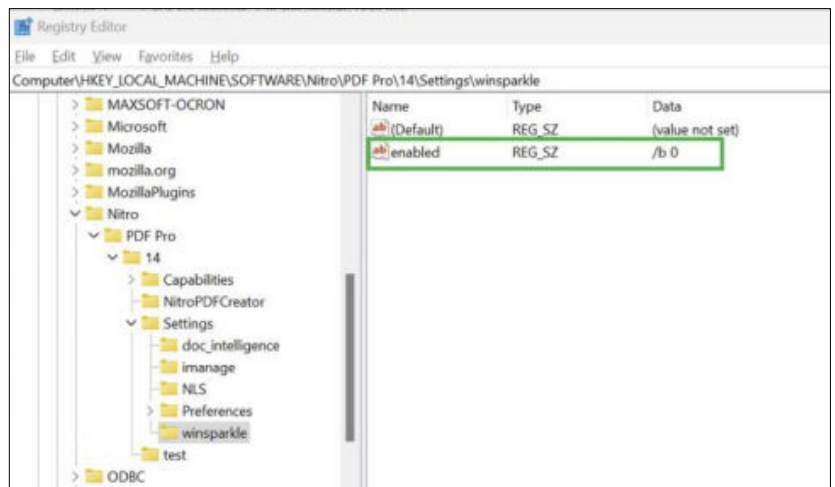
Registry Editor

File Edit View Favorites Help

Computer\HKEY_LOCAL_MACHINE\SOFTWARE\Nitro\PDF Pro\14\Settings\winsparkle

MAXSOFT-OCRON
Microsoft
Mozilla
mozilla.org
MozillaPlugins
Nitro
PDF Pro
14
Capabilities
NitroPDFCreator
Settings
doc_intelligence
imanage
NLS
Preferences
winsparkle
test
ODBC

| Name | Type | Data |
|---|---|---|
| (Default) | REG_SZ | (value not set) |
| enabled | REG_SZ | /b 0 |